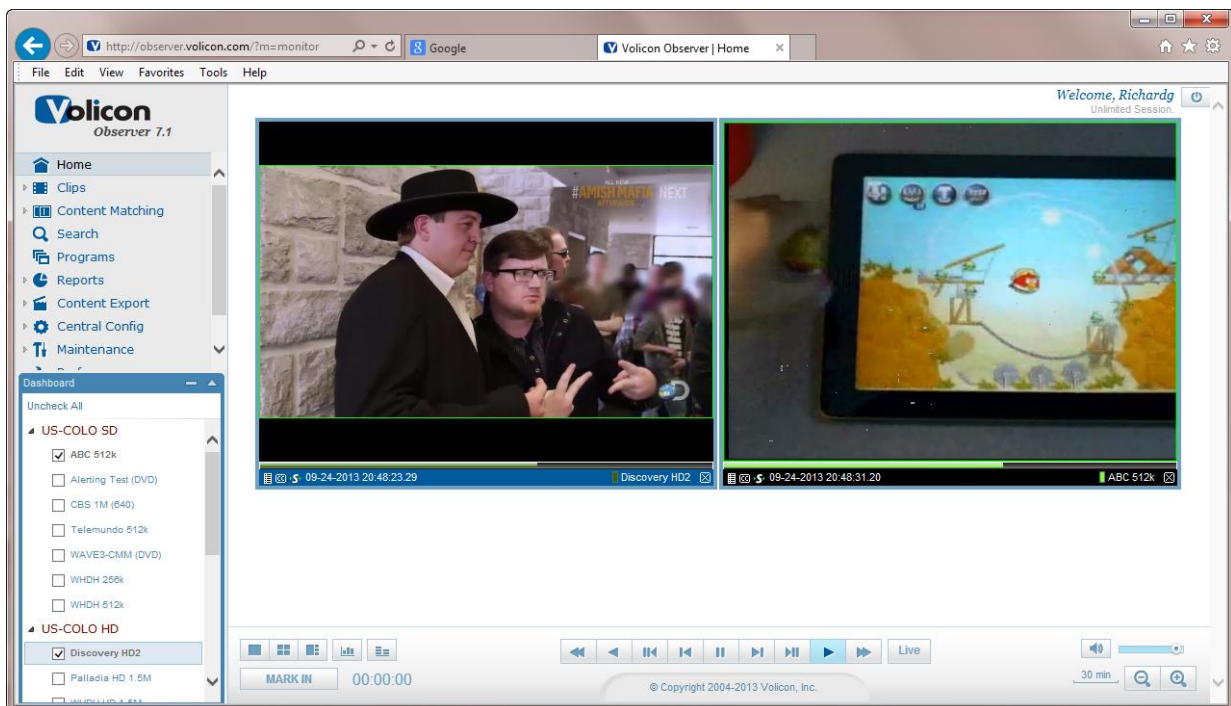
http://observer.volicon.com/?m=monitor

Google

Volicon Observer | Home

File Edit View Favorites Tools Help

Volicon
Observer 7.1

Welcome, Richardg
Unlimited Session.

Home
Clips
Content Matching
Search
Programs
Reports
Content Export
Central Config
Maintenance

Dashboard
Uncheck All
US-COLO SD
ABC 512k
Alerting Test (DVD)
CBS 1M (640)
Telemundo 512k
WAVE3-CMM (DVD)
WHDH 256k
WHDH 512k
US-COLO HD
Discovery HD2
Palladia HD 1.5M

#AMISH MAFIA NEXT

09-24-2013 20:48:23.29
Discovery HD2

09-24-2013 20:48:31.20
ABC 512k

Live

MARK IN
00:00:00

© Copyright 2004-2013 Volicon, Inc.

30 min